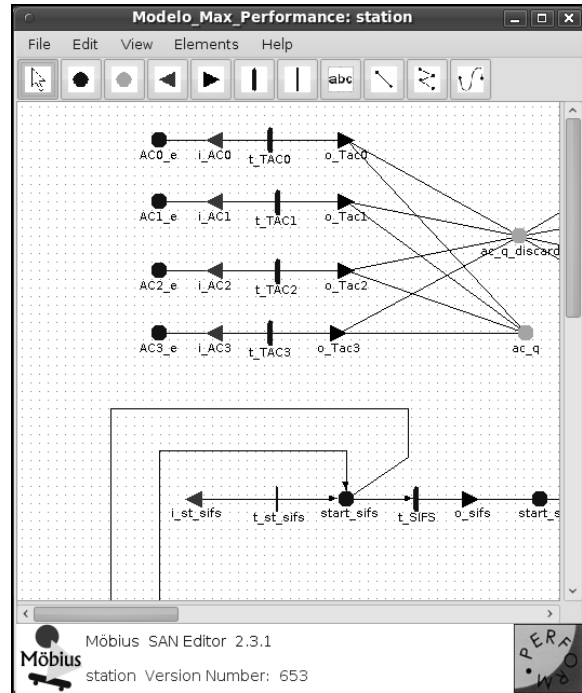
Modelo_Max_Performance: station

File Edit View Elements Help

abc

AC0_e i_AC0 t_TAC0 o_Tac0

AC1_e i_AC1 t_TAC1 o_Tac1

ac_q_discard

AC2_e i_AC2 t_TAC2 o_Tac2

AC3_e i_AC3 t_TAC3 o_Tac3

ac_q

i_st_sifs t_st_sifs start_sifs t_SIFS o_sifs start_s

Möbius

Möbius SAN Editor 2.3.1

station Version Number: 653

PERFORM